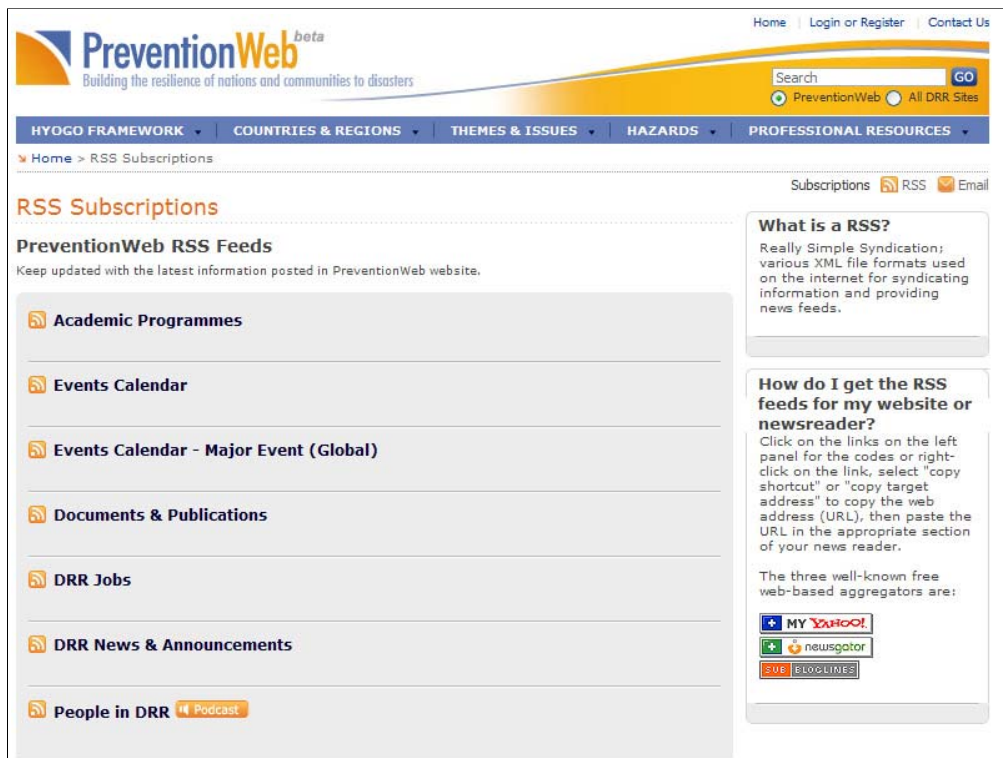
Home | Login or Register | Contact Us

PreventionWeb beta
Building the resilience of nations and communities to disasters

Search GO
PreventionWeb All DRR Sites

HYOGO FRAMEWORK COUNTRIES & REGIONS THEMES & ISSUES HAZARDS PROFESSIONAL RESOURCES

Home > RSS Subscriptions

Subscriptions RSS Email

RSS Subscriptions

PreventionWeb RSS Feeds

Keep updated with the latest information posted in PreventionWeb website.

Academic Programmes

Events Calendar

Events Calendar - Major Event (Global)

Documents & Publications

DRR Jobs

DRR News & Announcements

People in DRR Podcast

What is a RSS?

Really Simple Syndication; various XML file formats used on the internet for syndicating information and providing news feeds.

How do I get the RSS feeds for my website or newsreader?

Click on the links on the left panel for the codes or right-click on the link, select "copy shortcut" or "copy target address" to copy the web address (URL), then paste the URL in the appropriate section of your news reader.

The three well-known free web-based aggregators are:

MY YAHOO!
newsgator
SUB BLOGLINES